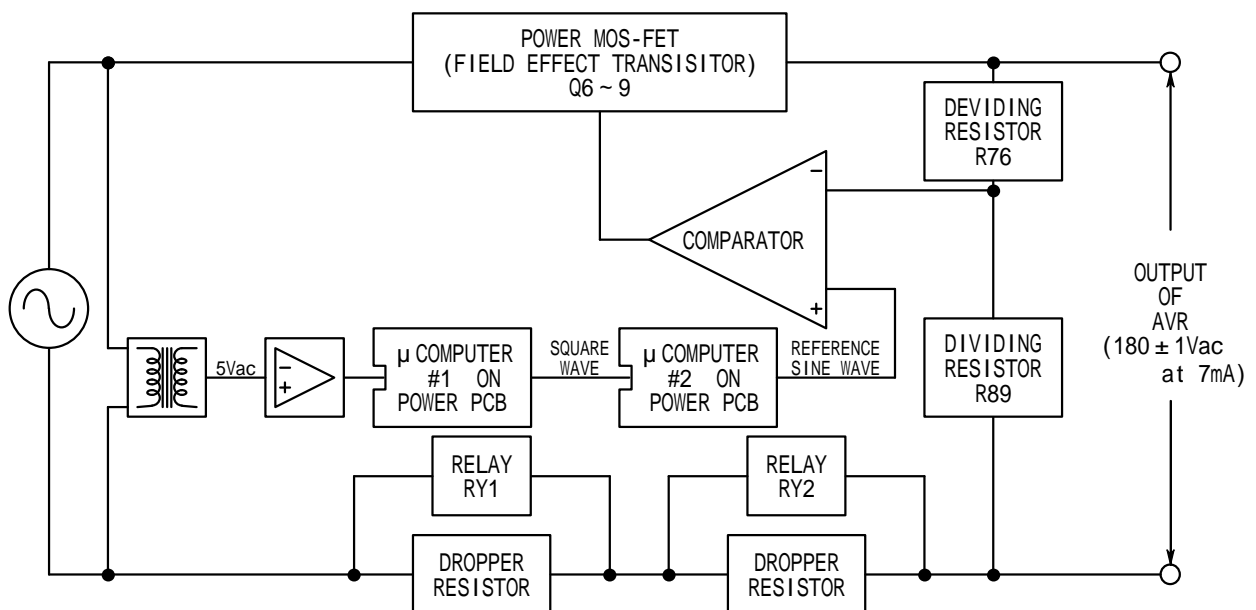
POWER MOS-FET
(FIELD EFFECT TRANSISITOR)
Q6 ~ 9

DEVIDING
RESISTOR
R76

COMPARATOR

$-$

$+$

OUTPUT
OF
AVR
(180 ± 1Vac
at 7mA)

5Vac

$-$

$+$

μ COMPUTER
#1 ON
POWER PCB

SQUARE
WAVE

μ COMPUTER
#2 ON
POWER PCB

REFERENCE
SINE WAVE

DIVIDING
RESISTOR
R89

RELAY
RY1

RELAY
RY2

DROPPER
RESISTOR

DROPPER
RESISTOR